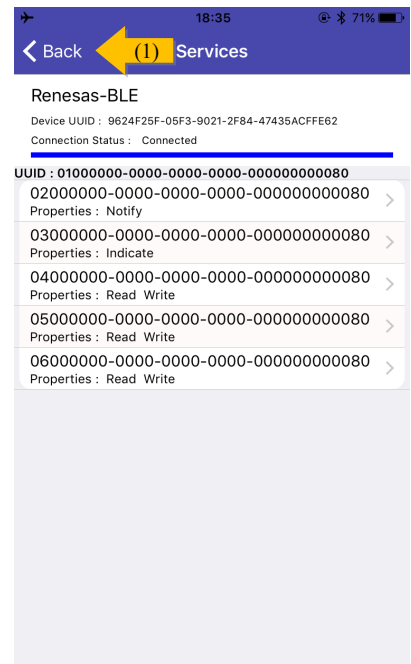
18:35 71%

Back (1) Services

Renesas-BLE

Device UUID : 9624F25F-05F3-9021-2F84-47435ACFFE62

Connection Status : Connected

UUID : 01000000-0000-0000-0000-000000000080

02000000-0000-0000-0000-000000000080
Properties : Notify

03000000-0000-0000-0000-000000000080
Properties : Indicate

04000000-0000-0000-0000-000000000080
Properties : Read Write

05000000-0000-0000-0000-000000000080
Properties : Read Write

06000000-0000-0000-0000-000000000080
Properties : Read Write